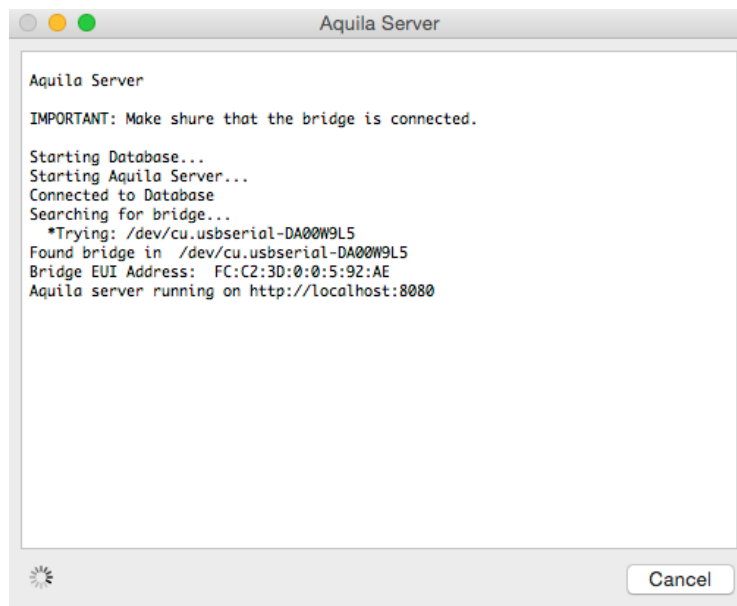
Aquila Server

Aquila Server

IMPORTANT: Make shure that the bridge is connected.

Starting Database...
Starting Aquila Server...
Connected to Database
Searching for bridge...
 *Trying: /dev/cu.usbserial-DA00W9L5
Found bridge in /dev/cu.usbserial-DA00W9L5
Bridge EUI Address: FC:C2:3D:0:0:5:92:AE
Aquila server running on http://localhost:8080

Cancel